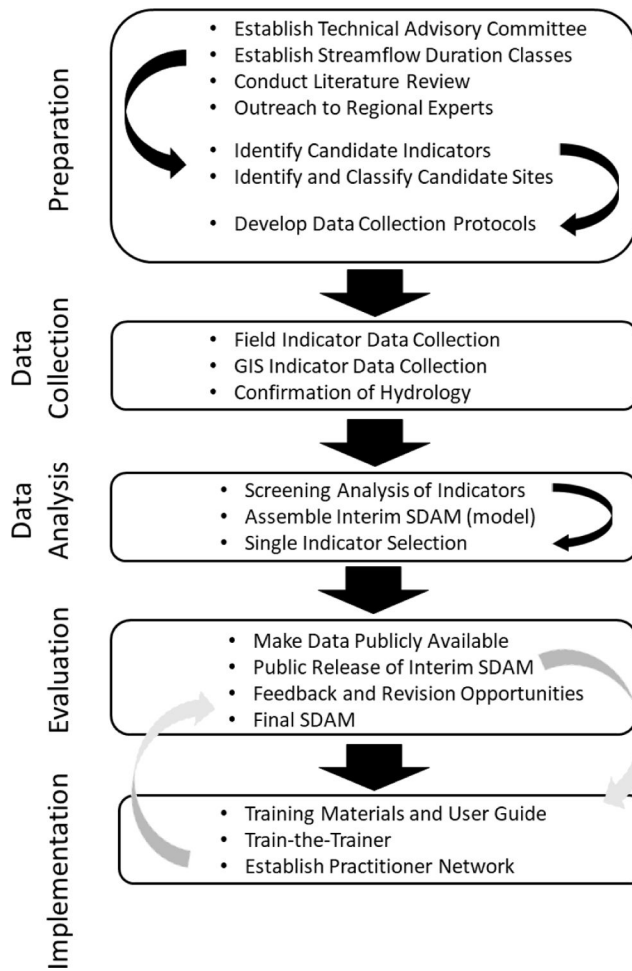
Preparation

- Establish Technical Advisory Committee
- Establish Streamflow Duration Classes
- Conduct Literature Review
- Outreach to Regional Experts
- Identify Candidate Indicators
- Identify and Classify Candidate Sites
- Develop Data Collection Protocols

Data Collection

- Field Indicator Data Collection
- GIS Indicator Data Collection
- Confirmation of Hydrology

Data Analysis

- Screening Analysis of Indicators
- Assemble Interim SDAM (model)
- Single Indicator Selection

Evaluation

- Make Data Publicly Available
- Public Release of Interim SDAM
- Feedback and Revision Opportunities
- Final SDAM

Implementation

- Training Materials and User Guide
- Train-the-Trainer
- Establish Practitioner Network